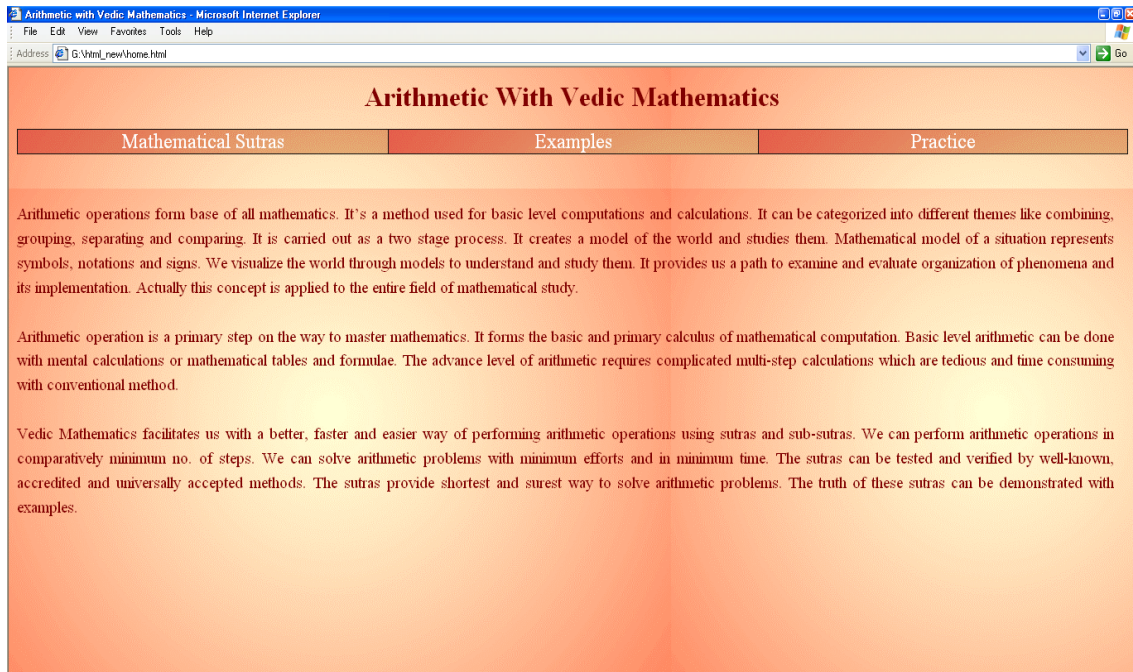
Arithmetic with Vedic Mathematics - Microsoft Internet Explorer

File Edit View Favorites Tools Help

Address G:\html_new\home.html

Go

Arithmetic With Vedic Mathematics

| Mathematical Sutras | Examples | Practice |
|---|---|---|

Arithmetic operations form base of all mathematics. It's a method used for basic level computations and calculations. It can be categorized into different themes like combining, grouping, separating and comparing. It is carried out as a two stage process. It creates a model of the world and studies them. Mathematical model of a situation represents symbols, notations and signs. We visualize the world through models to understand and study them. It provides us a path to examine and evaluate organization of phenomena and its implementation. Actually this concept is applied to the entire field of mathematical study.

Arithmetic operation is a primary step on the way to master mathematics. It forms the basic and primary calculus of mathematical computation. Basic level arithmetic can be done with mental calculations or mathematical tables and formulae. The advance level of arithmetic requires complicated multi-step calculations which are tedious and time consuming with conventional method.

Vedic Mathematics facilitates us with a better, faster and easier way of performing arithmetic operations using sutras and sub-sutras. We can perform arithmetic operations in comparatively minimum no. of steps. We can solve arithmetic problems with minimum efforts and in minimum time. The sutras can be tested and verified by well-known, accredited and universally accepted methods. The sutras provide shortest and surest way to solve arithmetic problems. The truth of these sutras can be demonstrated with examples.